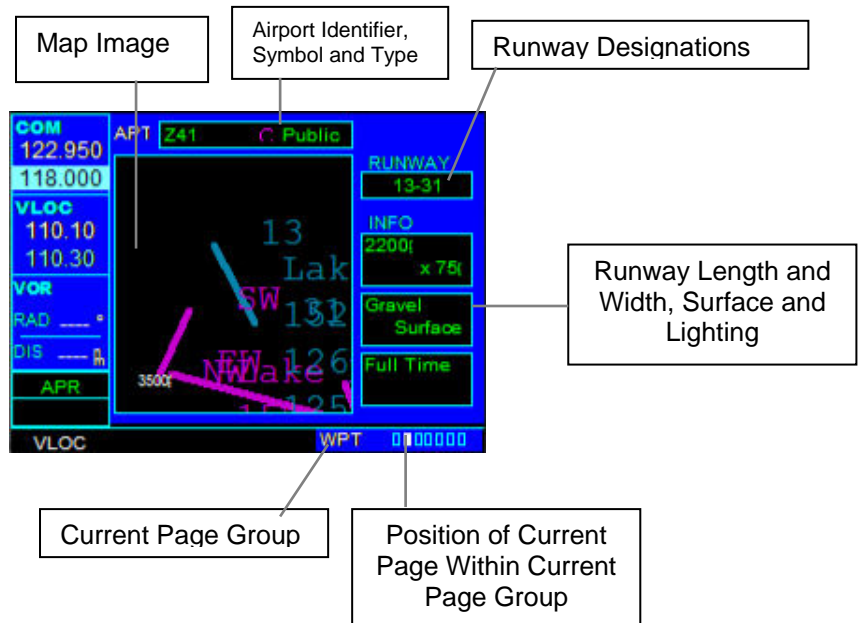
Map Image

Airport Identifier, Symbol and Type

Runway Designations

COM
122.950
118.000
VLOC
110.10
110.30
VOR
RAD ___°
DIS ___ nm
APR

APT Z41 Public

13
Lak
SW
131
EW
126
NWake
125
3500ft

RUNWAY
13-31
INFO
2200ft
x 75ft
Gravel
Surface
Full Time

VLOC
WPT

Runway Length and Width, Surface and Lighting

Current Page Group

Position of Current Page Within Current Page Group